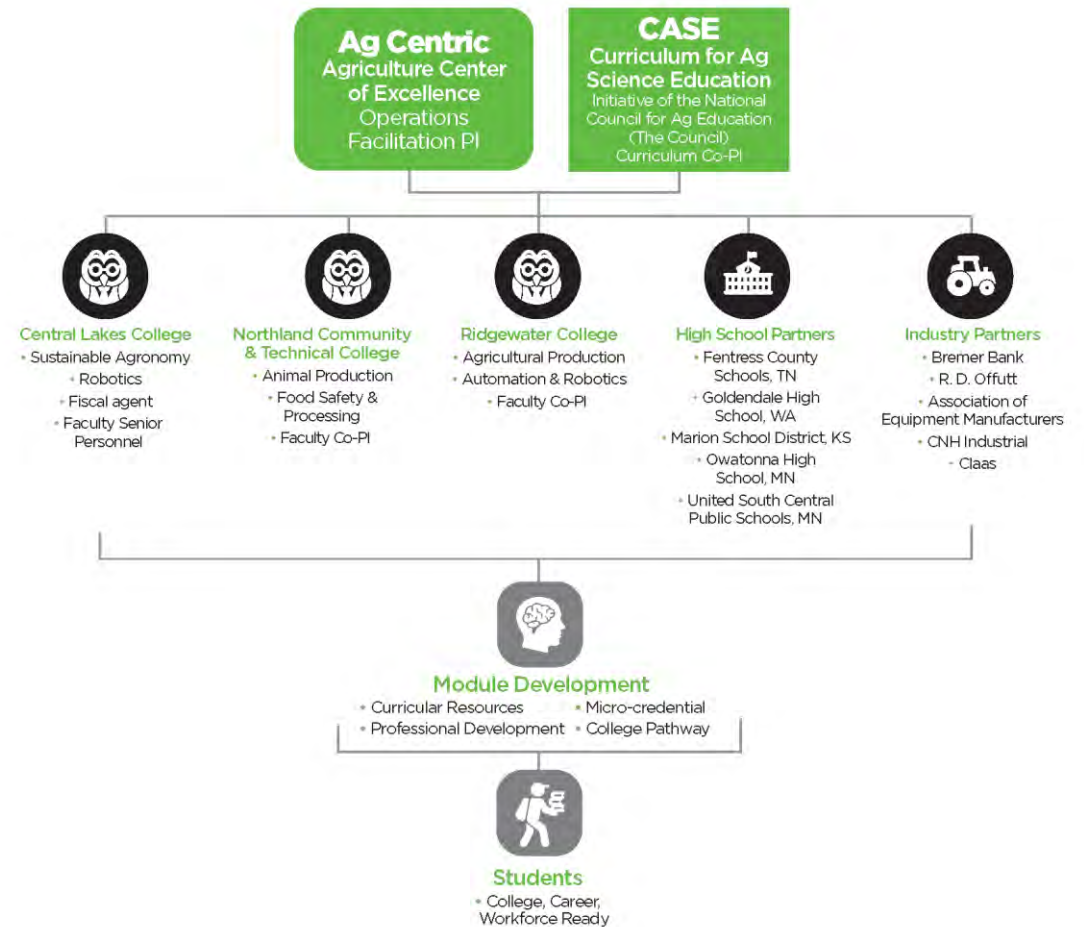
Ag Centric
Agriculture Center of Excellence
Operations Facilitation PI

CASE
Curriculum for Ag Science Education
Initiative of the National Council for Ag Education (The Council)
Curriculum Co-PI

Central Lakes College
• Sustainable Agronomy
• Robotics
• Fiscal agent
• Faculty Senior Personnel

Northland Community & Technical College
• Animal Production
• Food Safety & Processing
• Faculty Co-PI

Ridgewater College
• Agricultural Production
• Automation & Robotics
• Faculty Co-PI

High School Partners
• Fentress County Schools, TN
• Goldendale High School, WA
• Marion School District, KS
• Owatonna High School, MN
• United South Central Public Schools, MN

Industry Partners
• Bremer Bank
• R. D. Offutt
• Association of Equipment Manufacturers
• CNH Industrial
• Claas

Module Development
• Curricular Resources
• Micro-credential
• Professional Development
• College Pathway

Students
• College, Career, Workforce Ready